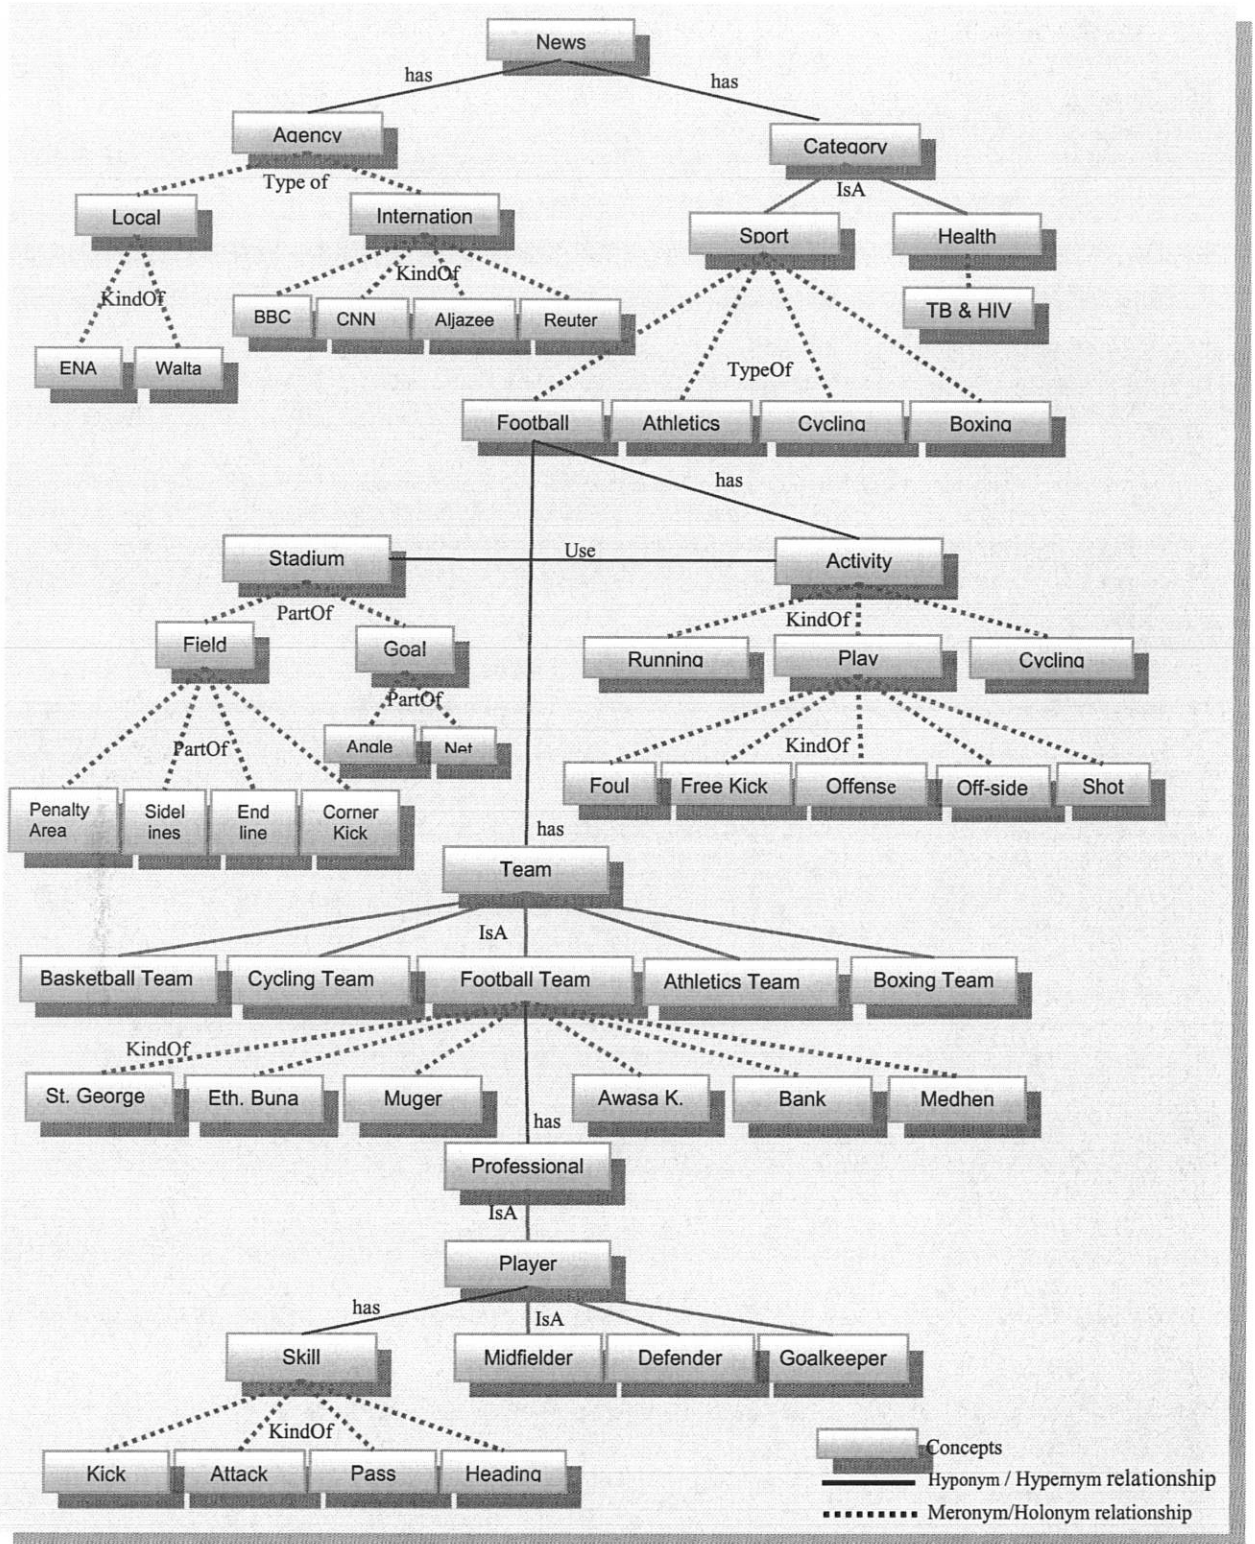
News
has
has
Agency
Category
Type of
IsA
Local
Internation
Sport
Health
KindOf
KindOf
BBC
CNN
Aljazee
Reuter
TB & HIV
ENA
Walta
TypeOf
Football
Athletics
Cycling
Boxing
has
Stadium
Use
Activity
PartOf
KindOf
Field
Goal
Running
Play
Cycling
PartOf
PartOf
KindOf
Angle
Net
Foul
Free Kick
Offense
Off-side
Shot
Penalty Area
Sidel ines
End line
Corner Kick
has
Team
IsA
Basketball Team
Cycling Team
Football Team
Athletics Team
Boxing Team
KindOf
St. George
Eth. Buna
Muger
Awasa K.
Bank
Medhen
has
Professional
IsA
Player
has
IsA
Skill
Midfielder
Defender
Goalkeeper
KindOf
Kick
Attack
Pass
Heading
Concepts
Hyponym / Hypernym relationship
Meronym/Holonym relationship